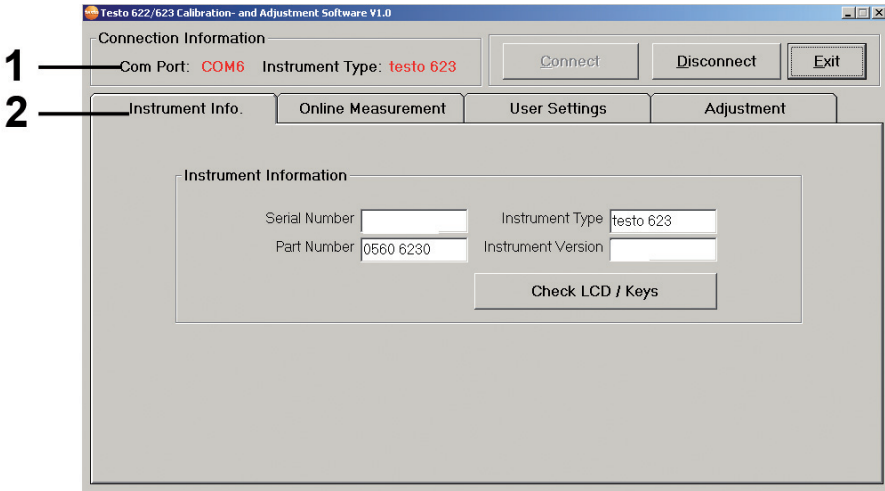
Testo 622/623 Calibration- and Adjustment Software V1.0

Connection Information

1

Com Port: COM6 Instrument Type: testo 623

Connect

Disconnect

Exit

2

Instrument Info.

Online Measurement

User Settings

Adjustment

Instrument Information

Serial Number

Instrument Type testo 623

Part Number 0560 6230

Instrument Version

Check LCD / Keys